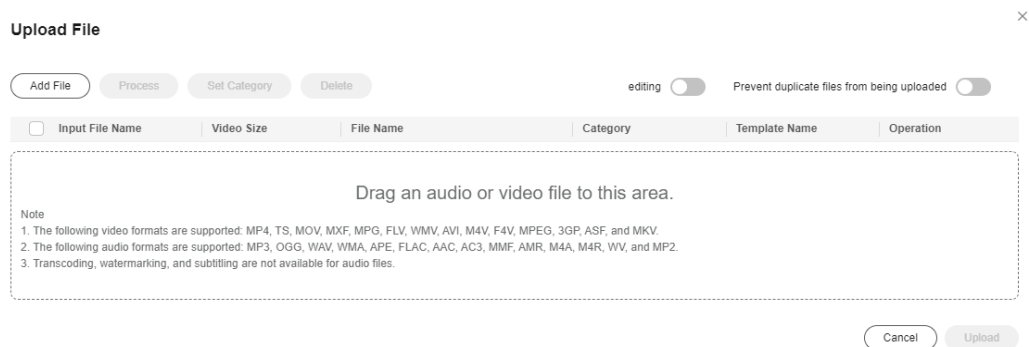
Upload File

×

Add File Process Set Category Delete

editing

Prevent duplicate files from being uploaded

| Input File Name | Video Size | File Name | Category | Template Name | Operation |
|---|---|---|---|---|---|

Drag an audio or video file to this area.

Note
1. The following video formats are supported: MP4, TS, MOV, MXF, MPG, FLV, WMV, AVI, M4V, F4V, MPEG, 3GP, ASF, and MKV.
2. The following audio formats are supported: MP3, OGG, WAV, WMA, APE, FLAC, AAC, AC3, MMF, AMR, M4A, M4R, WV, and MP2.
3. Transcoding, watermarking, and subtitling are not available for audio files.

Cancel Upload